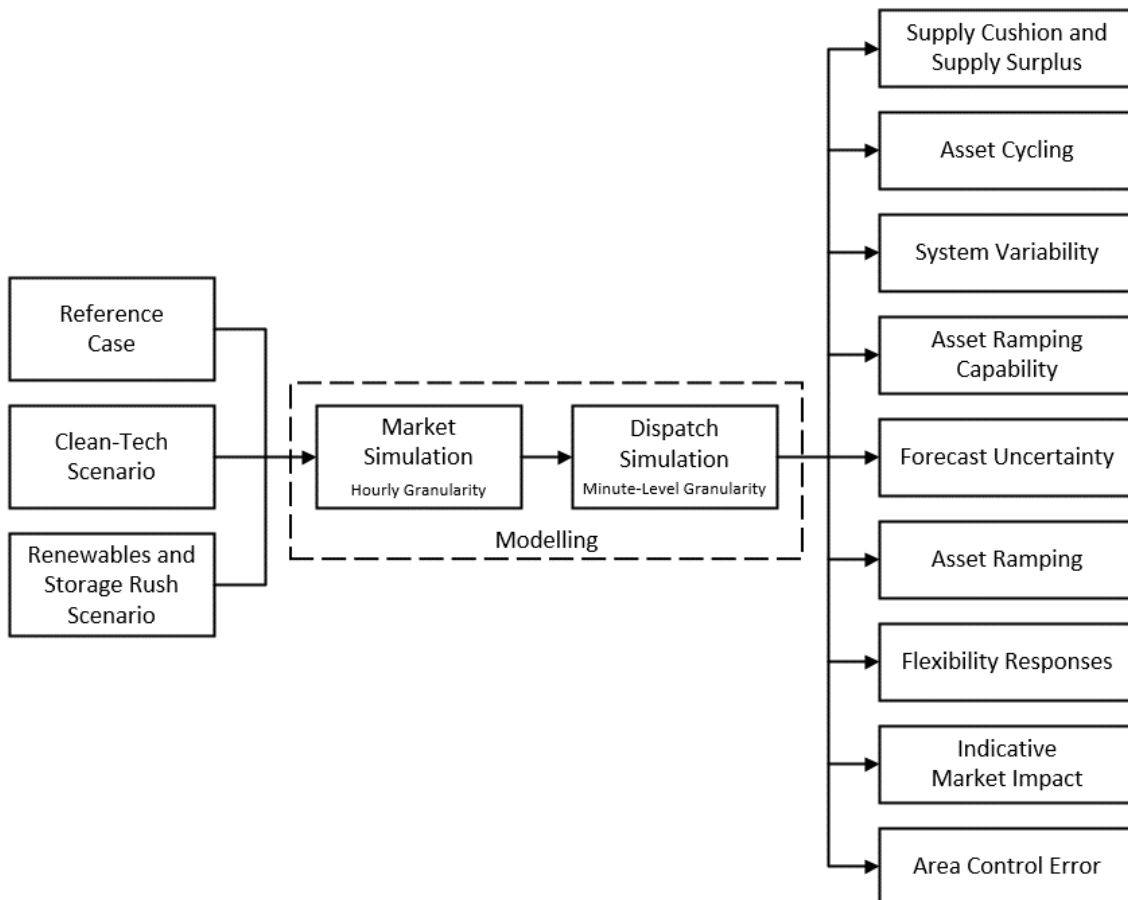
Reference Case

Clean-Tech Scenario

Renewables and Storage Rush Scenario

Market Simulation
Hourly Granularity

Dispatch Simulation
Minute-Level Granularity

Modelling

Supply Cushion and Supply Surplus

Asset Cycling

System Variability

Asset Ramping Capability

Forecast Uncertainty

Asset Ramping

Flexibility Responses

Indicative Market Impact

Area Control Error